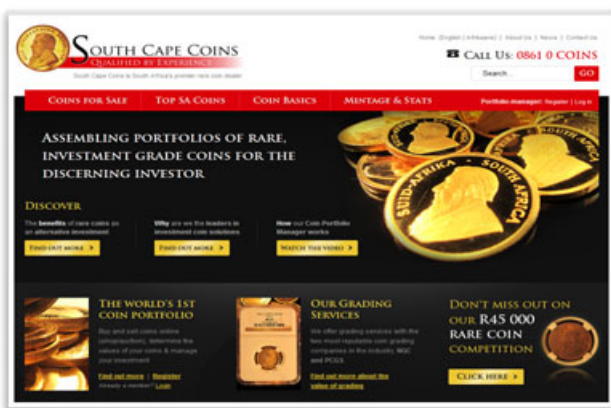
South Cape Coins
Qualified by Experience
South Cape Coins is South Africa's premier rare coin dealer

Home (English | Afrikaans) | About Us | News | Contact Us
Call Us: 0861 0 COINS
Search... GO

Coins for Sale | Top SA Coins | Coin Basics | Mintage & Stats
Portfolio manager: Register | Log in

Assembling portfolios of rare, investment grade coins for the discerning investor

Discover
The benefits of rare coins as an alternative investment
Find out more
Why are we the leaders in investment coin solutions
Find out more
How our Coin Portfolio Manager works
Watch the video

Suid-Afrika • South Africa

The World's 1st Coin Portfolio
Buy and sell coins online (unsupported), determine the values of your coins & manage your investment
Find out more | Register
Already a member? Login

Our Grading Services
We offer grading services with the two most reputable coin grading companies in the industry, NGC and PCGS
Find out more about the value of grading

Don't miss out on our R45 000 rare coin competition
Click here